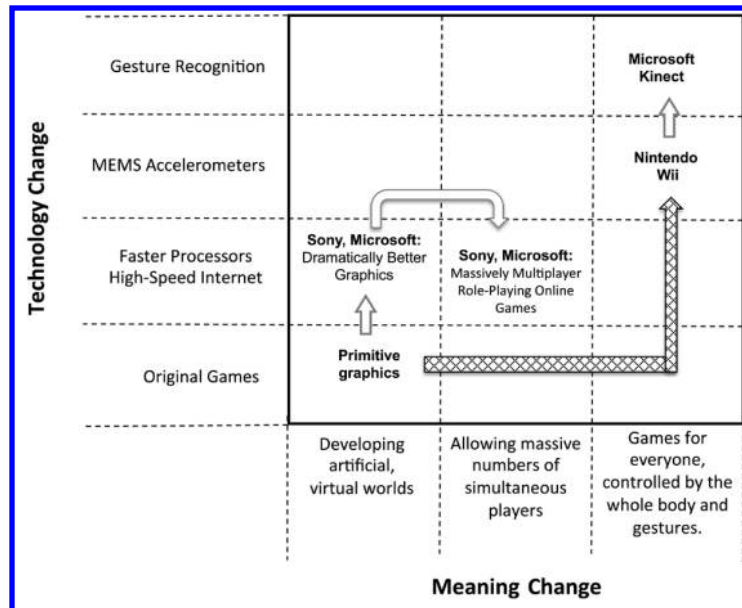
Technology Change

Gesture Recognition

MEMS Accelerometers

Faster Processors High-Speed Internet

Original Games

Microsoft Kinect

Nintendo Wii

Sony, Microsoft: Dramatically Better Graphics

Sony, Microsoft: Massively Multiplayer Role-Playing Online Games

Primitive graphics

Developing artificial, virtual worlds

Allowing massive numbers of simultaneous players

Games for everyone, controlled by the whole body and gestures.

Meaning Change